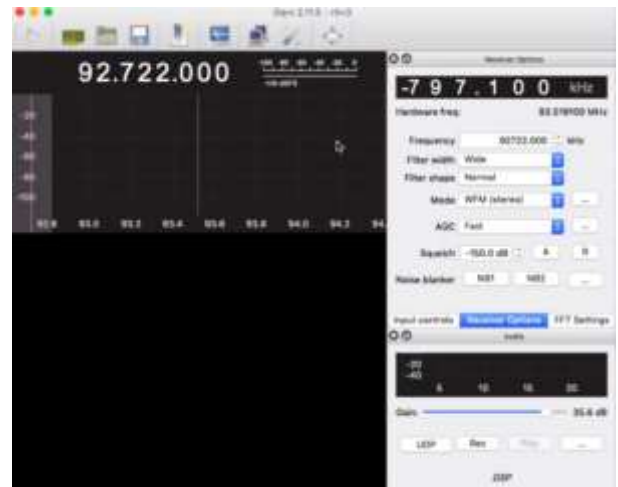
92.722.000

-797.100 kHz

Receiver Options

Hardware freq: 93.519100 MHz

Frequency: 92722.000 kHz

Filter width: Wide

Filter shape: Normal

Mode: WFM (stereo)

AGC: Fast

Squelch: -150.0 dB

Noise blanker: NB1 NB2

Input controls Receiver Options FFT Settings

Audio

Gain: 35.6 dB

UDP Rec Play

DSP

92.8 93.0 93.2 93.4 93.6 93.8 94.0 94.2 94

-20
-40
-60
-80
-100